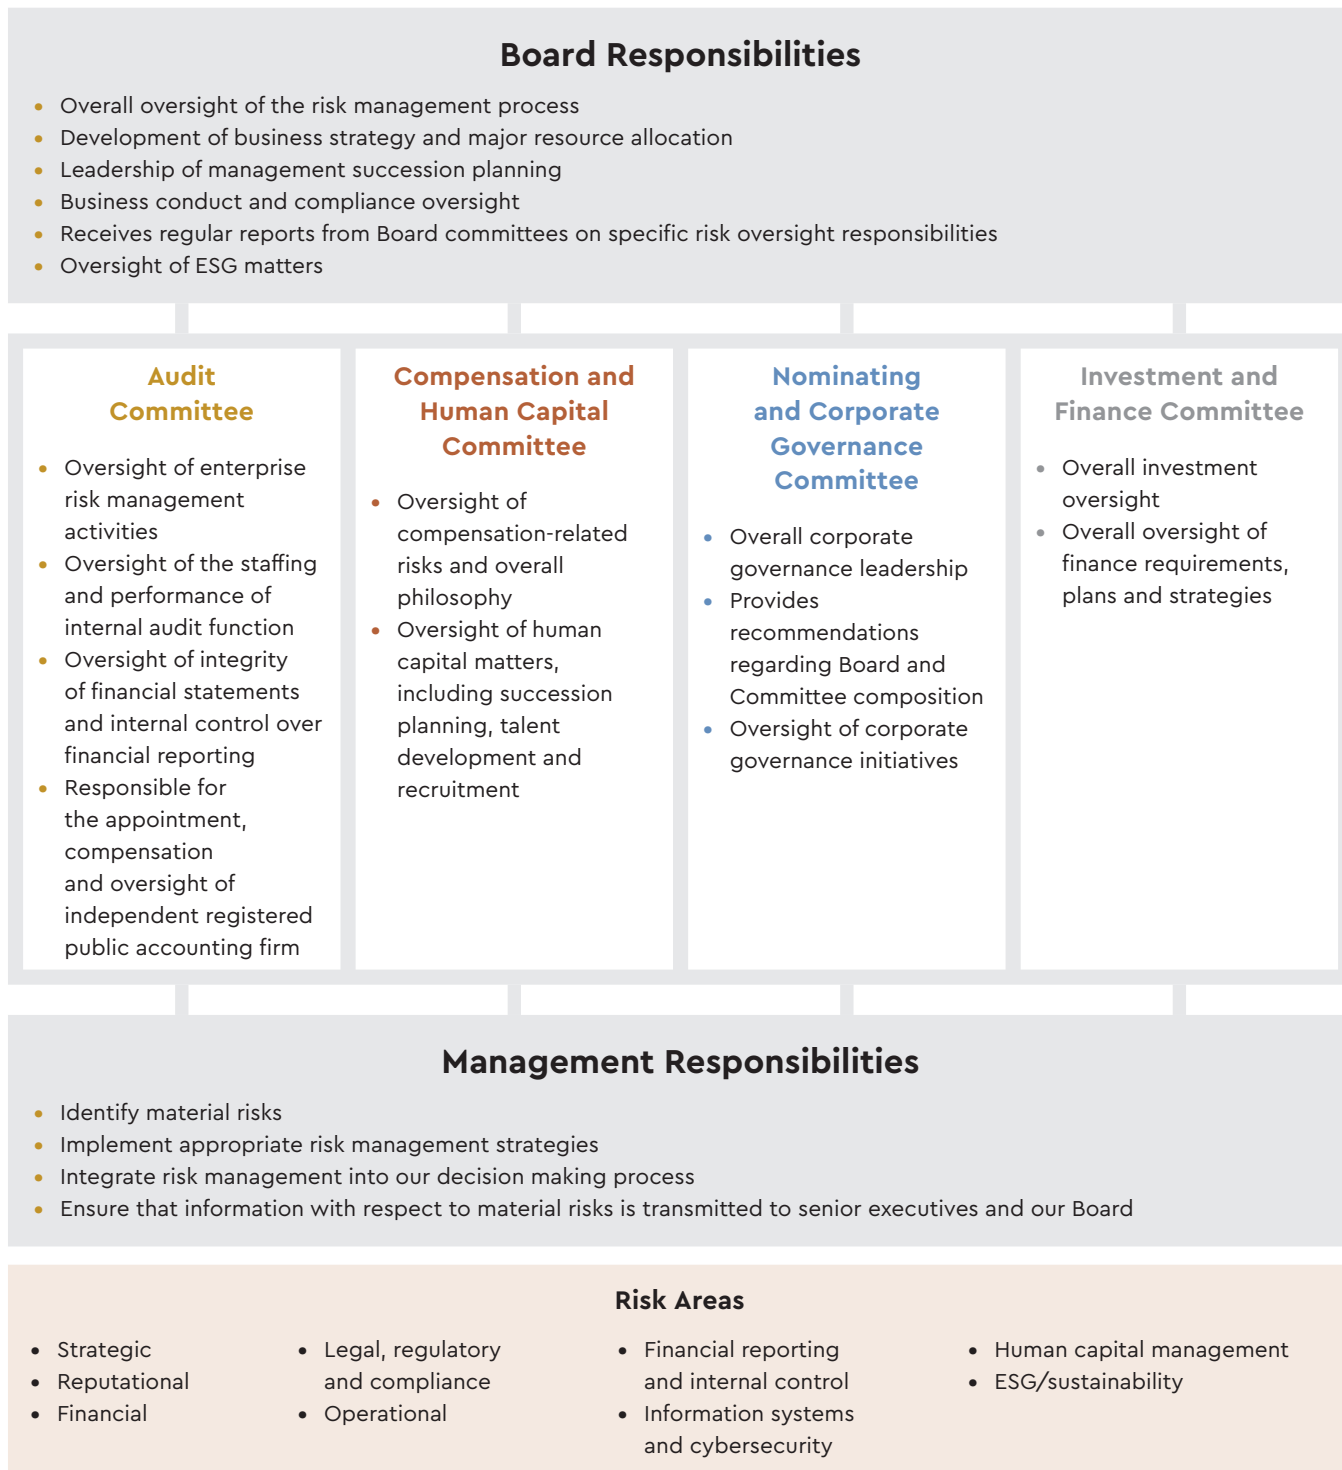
Board Responsibilities

- Overall oversight of the risk management process
- Development of business strategy and major resource allocation
- Leadership of management succession planning
- Business conduct and compliance oversight
- Receives regular reports from Board committees on specific risk oversight responsibilities
- Oversight of ESG matters

Audit Committee

- Oversight of enterprise risk management activities
- Oversight of the staffing and performance of internal audit function
- Oversight of integrity of financial statements and internal control over financial reporting
- Responsible for the appointment, compensation and oversight of independent registered public accounting firm

Compensation and Human Capital Committee

- Oversight of compensation-related risks and overall philosophy
- Oversight of human capital matters, including succession planning, talent development and recruitment

Nominating and Corporate Governance Committee

- Overall corporate governance leadership
- Provides recommendations regarding Board and Committee composition
- Oversight of corporate governance initiatives

Investment and Finance Committee

- Overall investment oversight
- Overall oversight of finance requirements, plans and strategies

Management Responsibilities

- Identify material risks
- Implement appropriate risk management strategies
- Integrate risk management into our decision making process
- Ensure that information with respect to material risks is transmitted to senior executives and our Board

Risk Areas

- Strategic
- Reputational
- Financial

- Legal, regulatory and compliance
- Operational

- Financial reporting and internal control
- Information systems and cybersecurity

- Human capital management
- ESG/sustainability